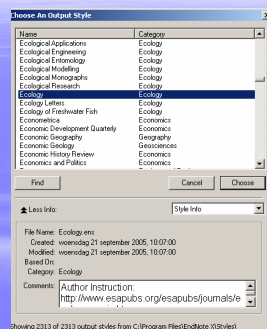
Choose An Output Style

| Name | Category |
|---|---|
| Ecological Applications | Ecology |
| Ecological Engineering | Ecology |
| Ecological Entomology | Ecology |
| Ecological Modelling | Ecology |
| Ecological Monographs | Ecology |
| Ecological Research | Ecology |
| Ecology | Ecology |
| Ecology Letters | Ecology |
| Ecology of Freshwater Fish | Ecology |
| Econometrica | Economics |
| Economic Development Quarterly | Economics |
| Economic Geography | Geography |
| Economic Geology | Geosciences |
| Economic History Review | Economics |
| Economics and Politics | Economics |

Find

Cancel

Choose

Less Info:

Style Info

File Name: Ecology.ens
Created: woensdag 21 september 2005, 10:07:00
Modified: woensdag 21 september 2005, 10:07:00
Based On:
Category: Ecology

Comments: Author Instruction: http://www.esapubs.org/esapubs/journals/e

Showing 2313 of 2313 output styles from C:\Program Files\EndNote X\Styles\